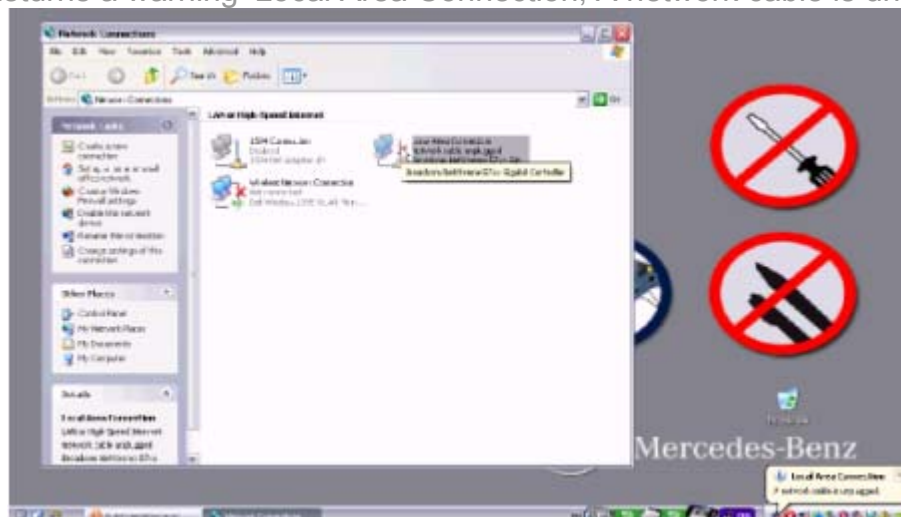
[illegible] a warning "Local Area Connection, A network cable is un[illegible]

Network Connections

File Edit View Favorites Tools Advanced Help

Back Search Folders

Address Network Connections Go

Network Tasks

Create a new connection

Set up a home or small office network

Change Windows Firewall settings

Disable this network device

Rename this connection

Change settings of this connection

Other Places

Control Panel

My Network Places

My Documents

My Computer

Details

Local Area Connection

LAN or High-Speed Internet

Network cable unplugged

Broadcom NetXtreme 57xx

LAN or High-Speed Internet

1394 Connection

Disabled

1394 Net Adapter #3

Local Area Connection

Network cable unplugged

Broadcom NetXtreme 57xx Gig...

Broadcom NetXtreme 57xx Gigabit Controller

Wireless Network Connection

Not connected

Dell Wireless 1390 WLAN Mini-...

Recycle Bin

Mercedes-Benz

Local Area Connection

A network cable is unplugged.